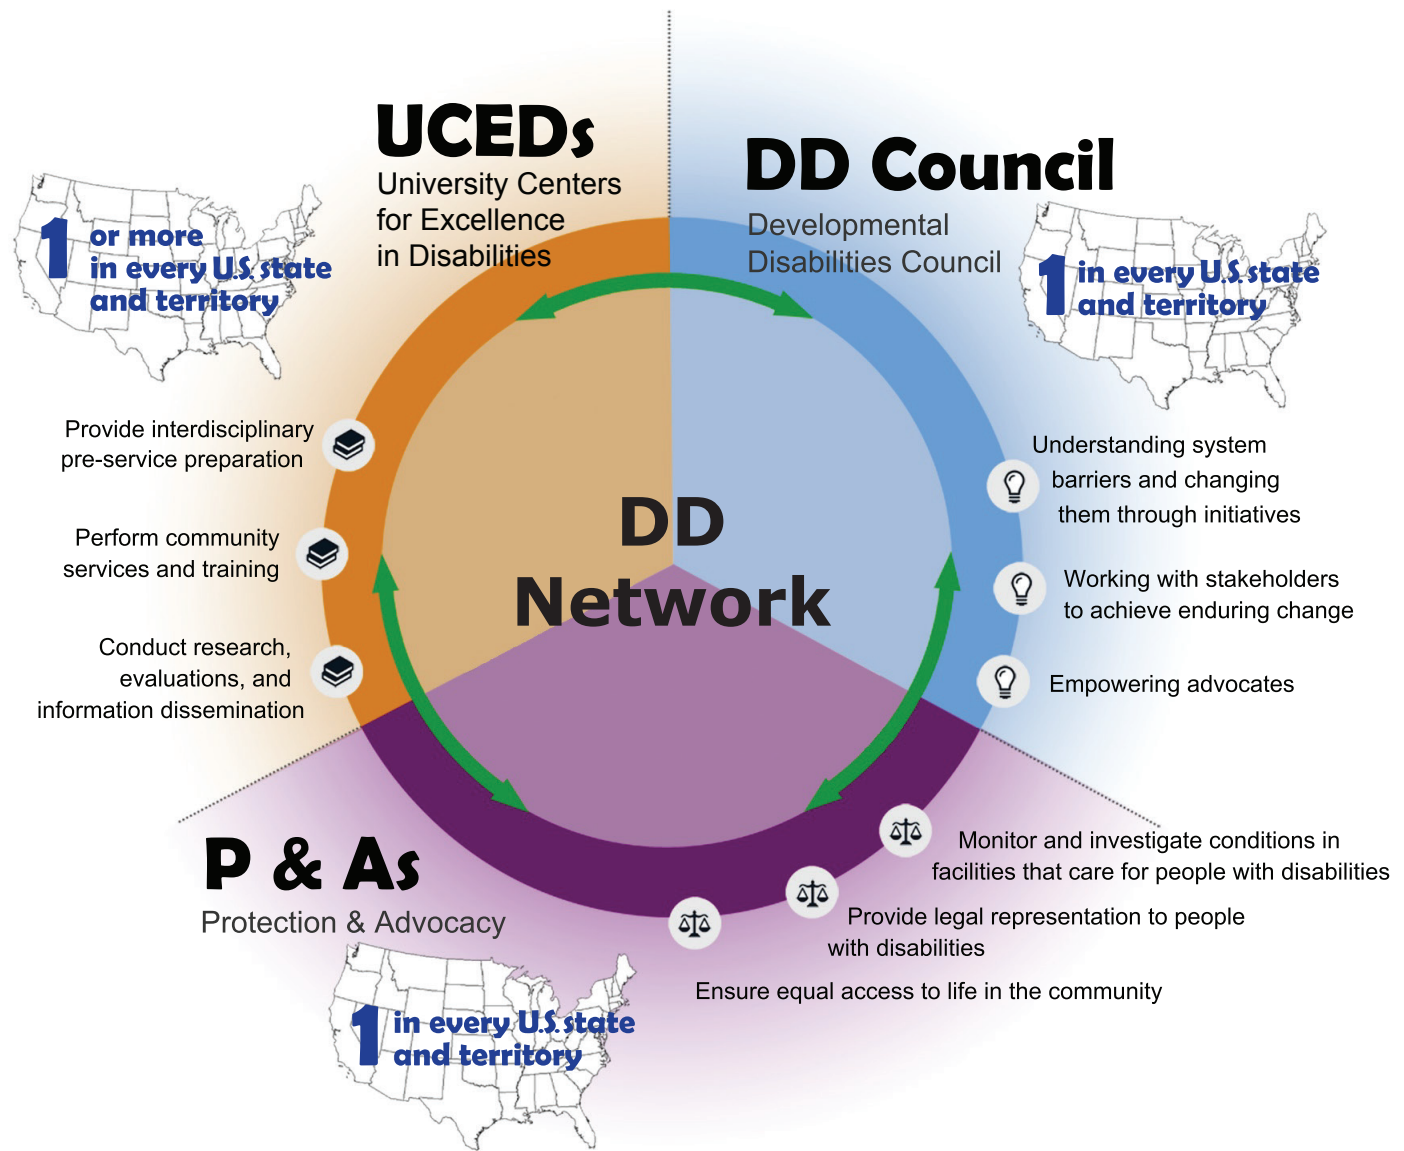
UCEDs
University Centers for Excellence in Disabilities

1 or more in every U.S. state and territory

DD Council
Developmental Disabilities Council

1 in every U.S. state and territory

Provide interdisciplinary pre-service preparation

Perform community services and training

Conduct research, evaluations, and information dissemination

DD Network

Understanding system barriers and changing them through initiatives

Working with stakeholders to achieve enduring change

Empowering advocates

P & As
Protection & Advocacy

1 in every U.S. state and territory

Monitor and investigate conditions in facilities that care for people with disabilities

Provide legal representation to people with disabilities

Ensure equal access to life in the community